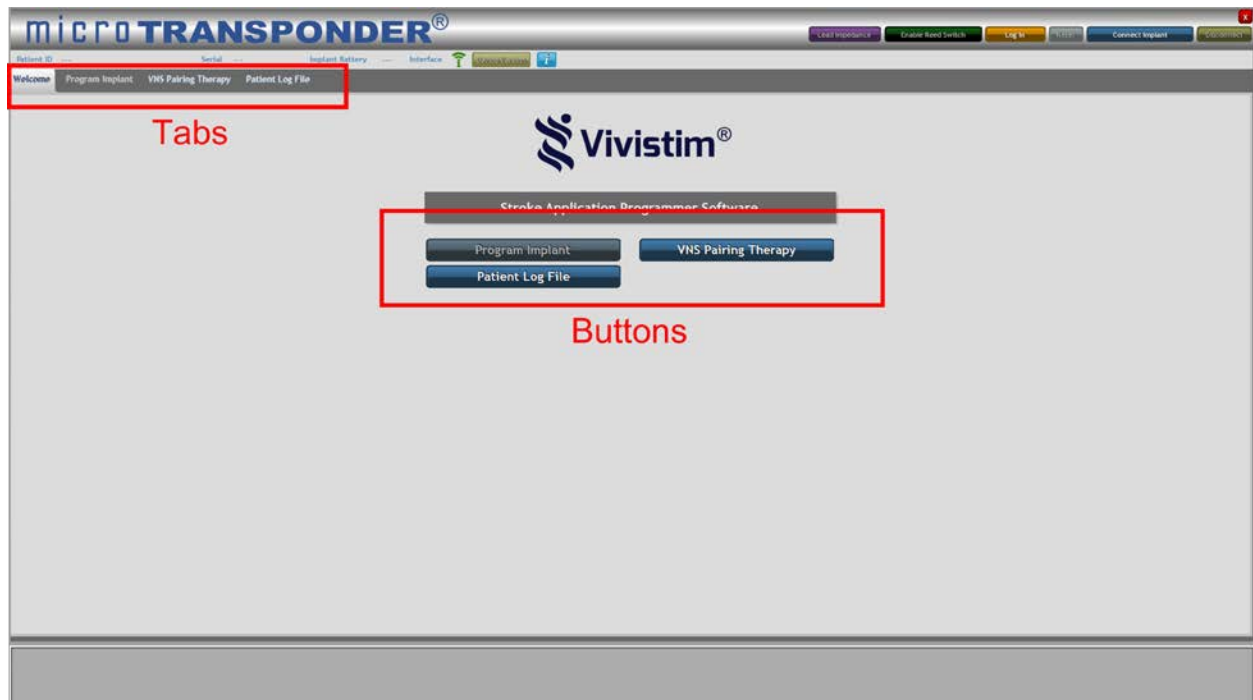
microTRANSPONDER®

Lead Impedance | Enable Reed Switch | Log In | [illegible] | Connect Implant | Disconnect

Patient ID --- Serial --- Implant Battery --- Interface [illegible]

Welcome | Program Implant | VNS Pairing Therapy | Patient Log File

Tabs

Vivistim®

Stroke Application Programmer Software

Program Implant
VNS Pairing Therapy
Patient Log File

Buttons